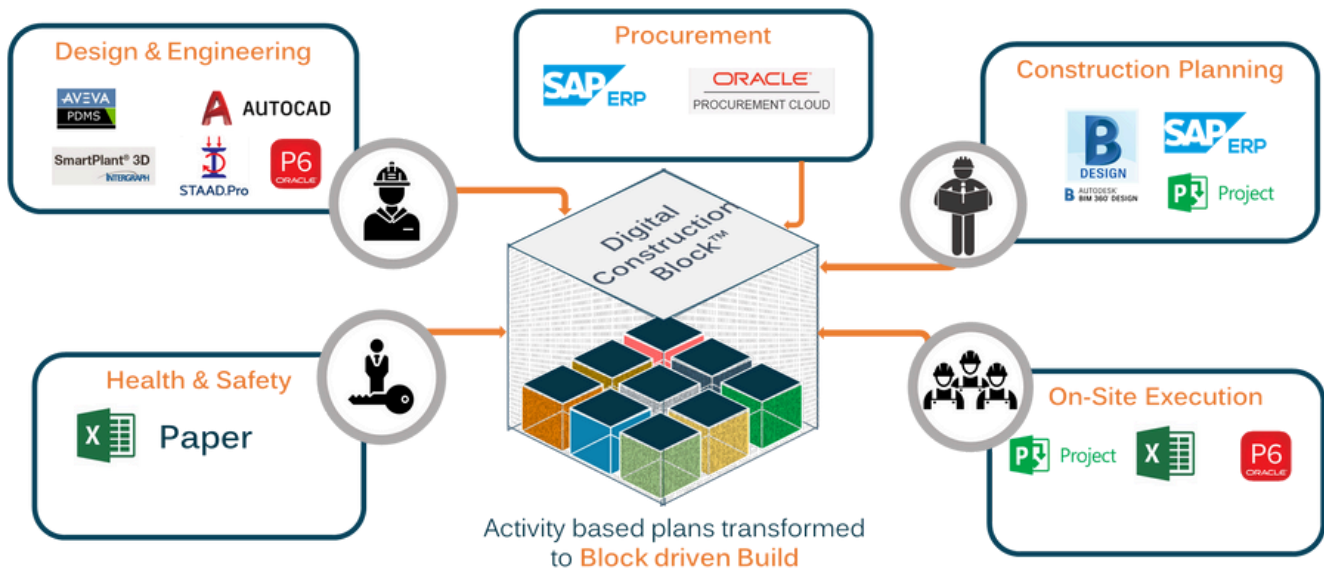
Design & Engineering

AVEVA PDMS

AUTOCAD

SmartPlant® 3D INTERGRAPH

STAAD.Pro

P6 ORACLE

Procurement

SAP ERP

ORACLE PROCUREMENT CLOUD

Construction Planning

B DESIGN

B AUTODESK BIM 360 DESIGN

SAP ERP

Project

Digital Construction Block™

Health & Safety

Paper

On-Site Execution

Project

P6 ORACLE

Activity based plans transformed to Block driven Build